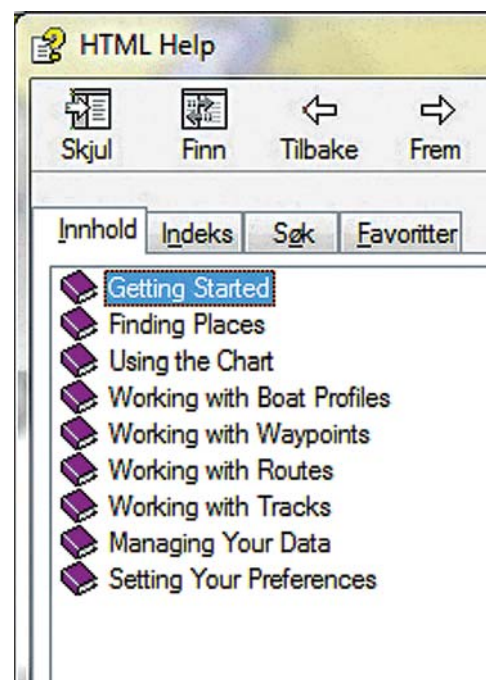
HTML Help

Skjul
Finn
Tilbake
Frem

Innhold
Indeks
Søk
Favoritter

Getting Started
Finding Places
Using the Chart
Working with Boat Profiles
Working with Waypoints
Working with Routes
Working with Tracks
Managing Your Data
Setting Your Preferences